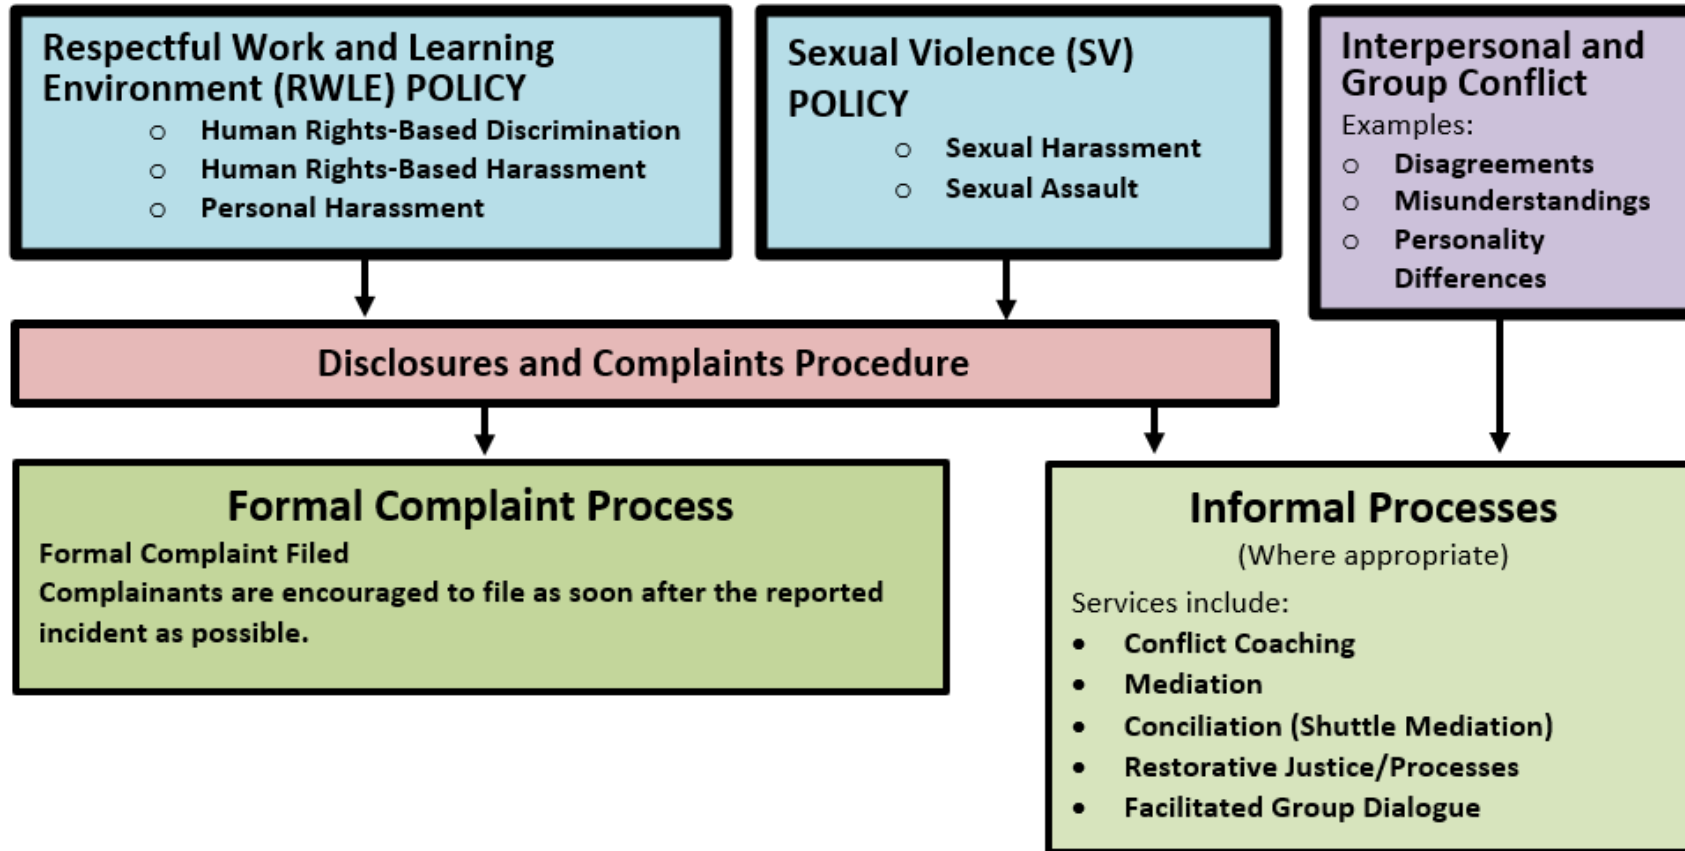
Respectful Work and Learning Environment (RWLE) POLICY

- Human Rights-Based Discrimination
- Human Rights-Based Harassment
- Personal Harassment

Sexual Violence (SV) POLICY

- Sexual Harassment
- Sexual Assault

Interpersonal and Group Conflict

Examples:

- Disagreements
- Misunderstandings
- Personality Differences

Disclosures and Complaints Procedure

Formal Complaint Process

Formal Complaint Filed

Complainants are encouraged to file as soon after the reported incident as possible.

Informal Processes

(Where appropriate)

Services include:

- Conflict Coaching
- Mediation
- Conciliation (Shuttle Mediation)
- Restorative Justice/Processes
- Facilitated Group Dialogue